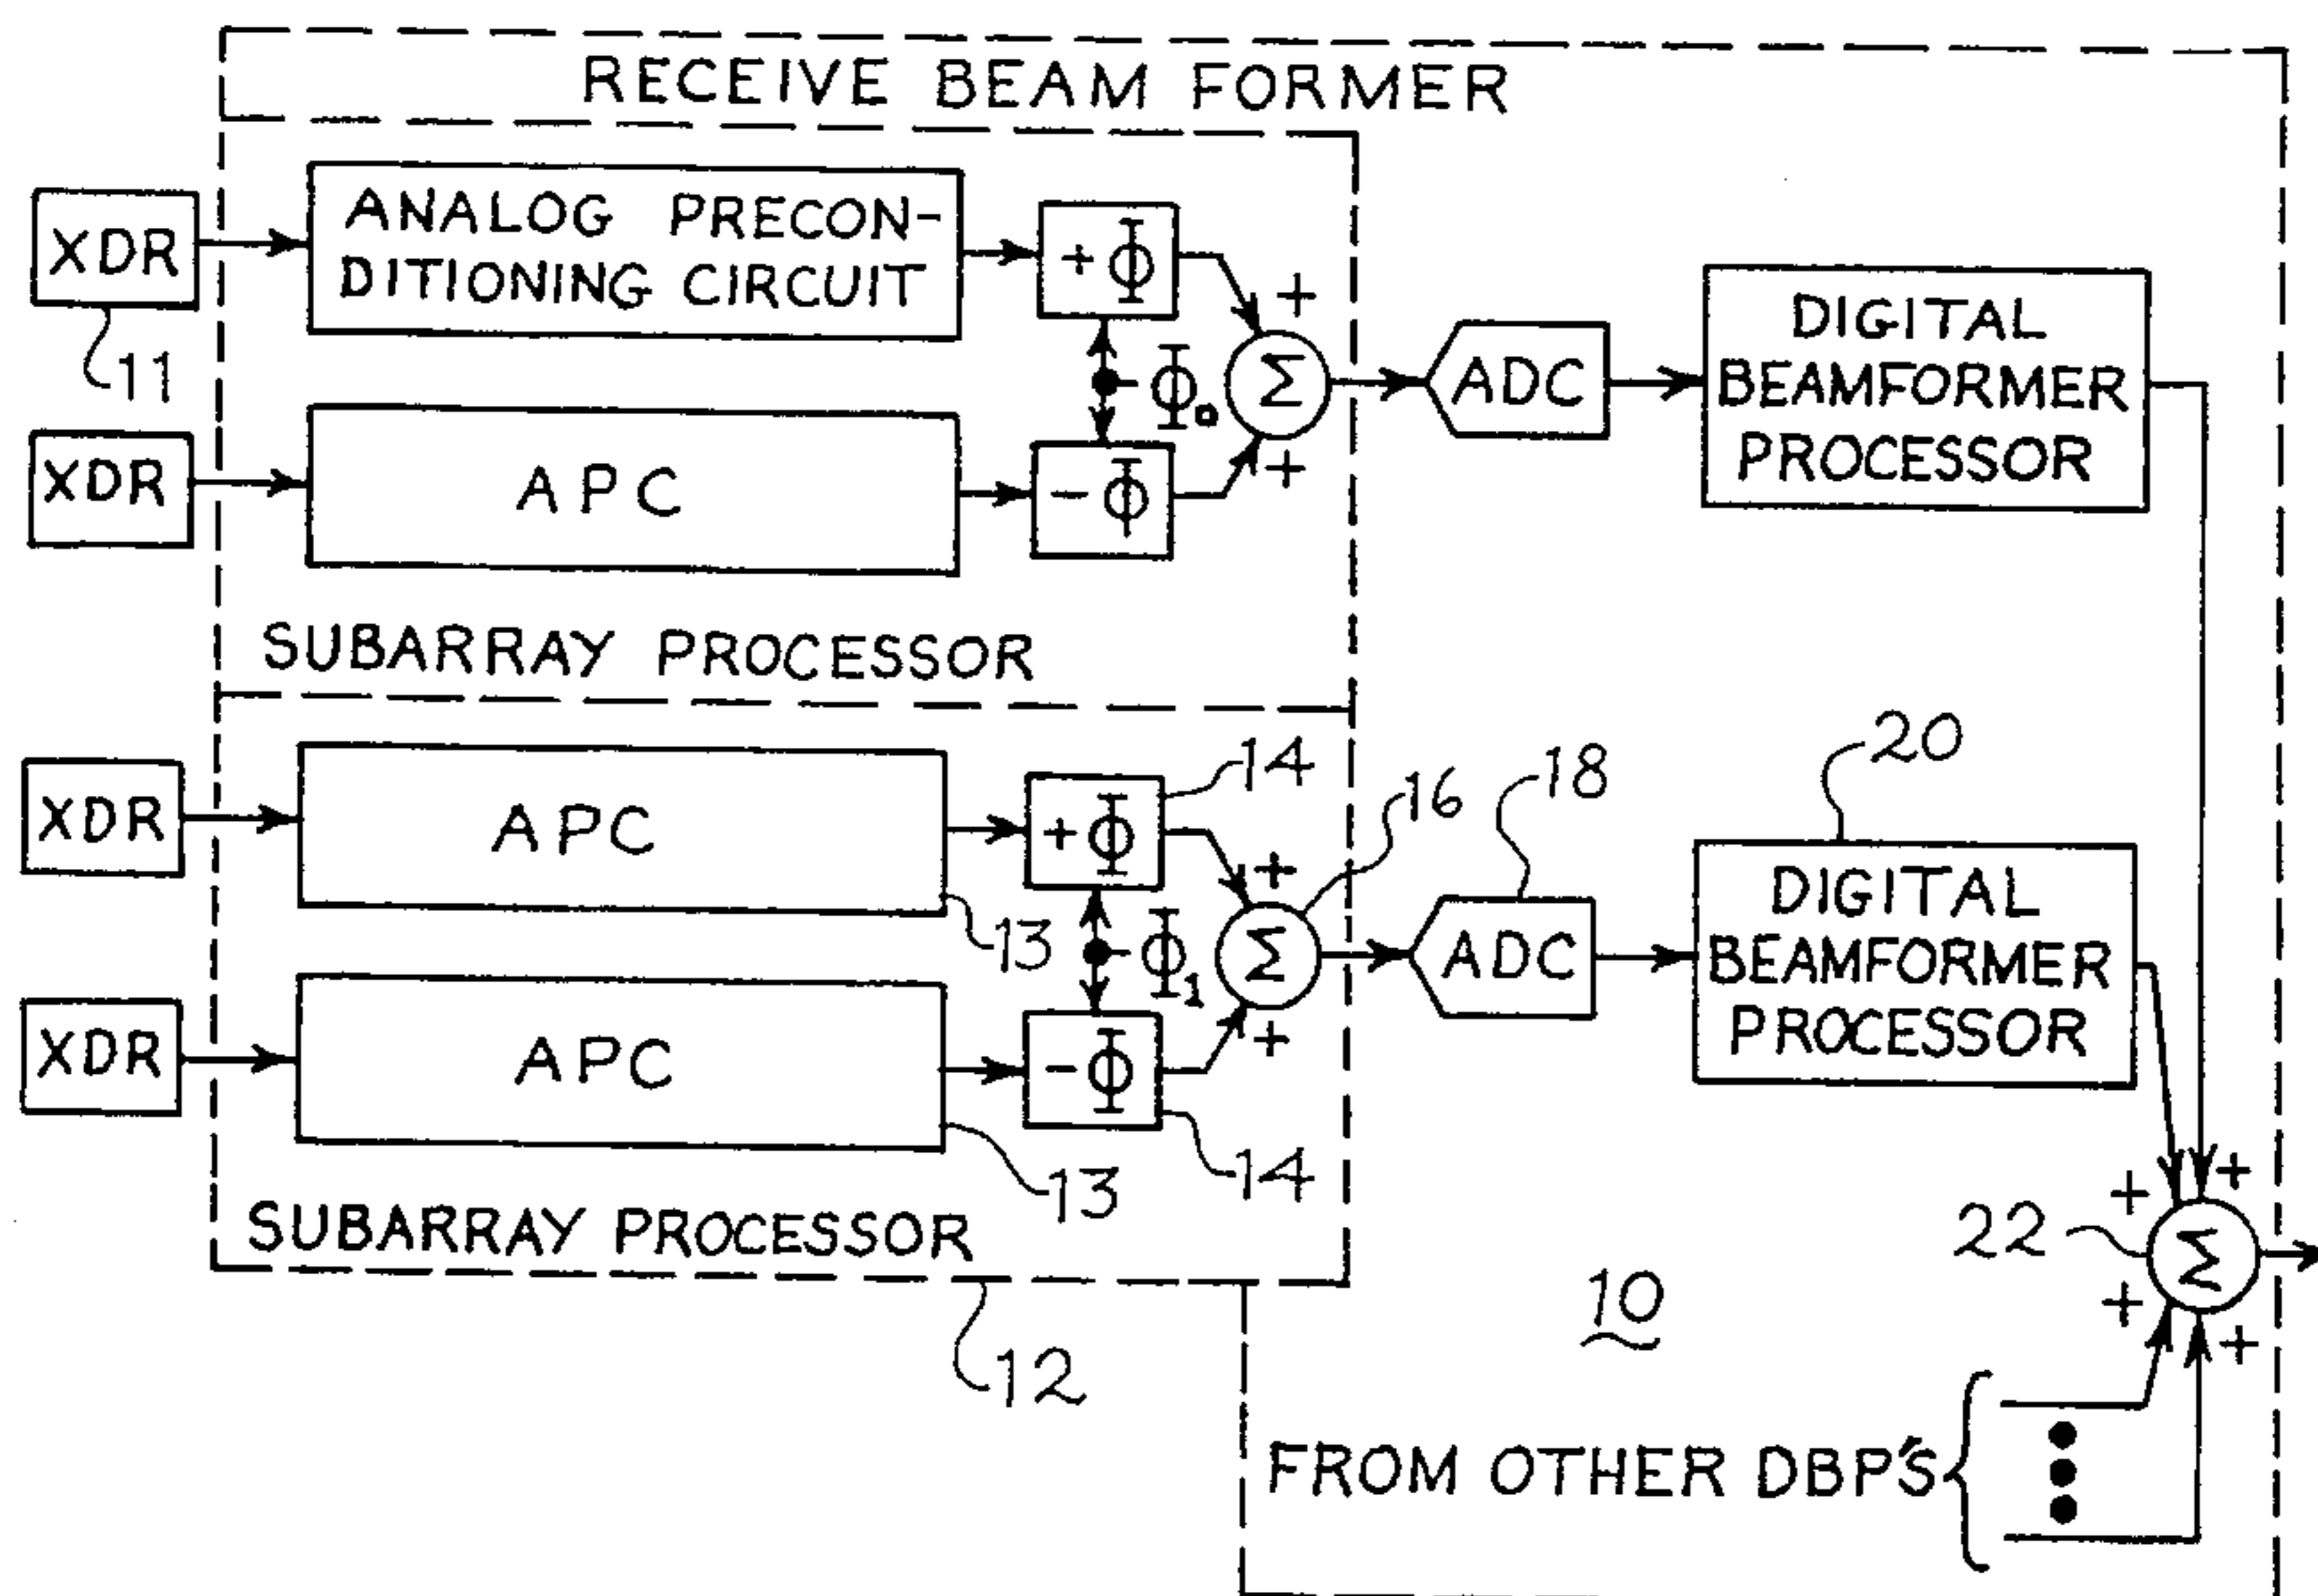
RECEIVE BEAM FORMER

XDR

11

ANALOG PRECONDITIONING CIRCUIT

$+\Phi$

$+$

$\Phi_0$

$\Sigma$

$+$

ADC

DIGITAL BEAMFORMER PROCESSOR

XDR

APC

$-\Phi$

SUBARRAY PROCESSOR

XDR

APC

$+\Phi$

14

16

18

20

$+$

13

$\Phi_1$

$\Sigma$

ADC

DIGITAL BEAMFORMER PROCESSOR

XDR

APC

$-\Phi$

$+$

13

14

SUBARRAY PROCESSOR

12

$+$

$+$

22

$\Sigma$

$+$

$+$

10

FROM OTHER DBP'S